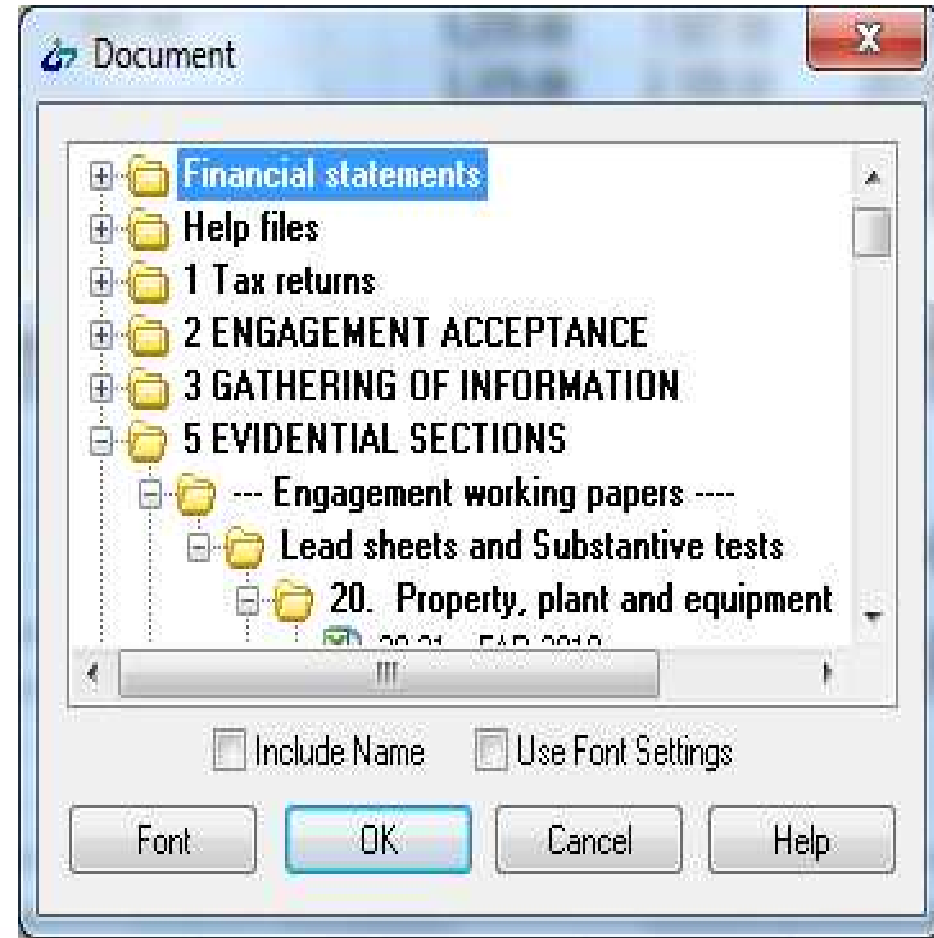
Document

Financial statements
Help files
1 Tax returns
2 ENGAGEMENT ACCEPTANCE
3 GATHERING OF INFORMATION
5 EVIDENTIAL SECTIONS
--- Engagement working papers ----
Lead sheets and Substantive tests
20. Property, plant and equipment
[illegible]

Include Name
Use Font Settings

Font
OK
Cancel
Help